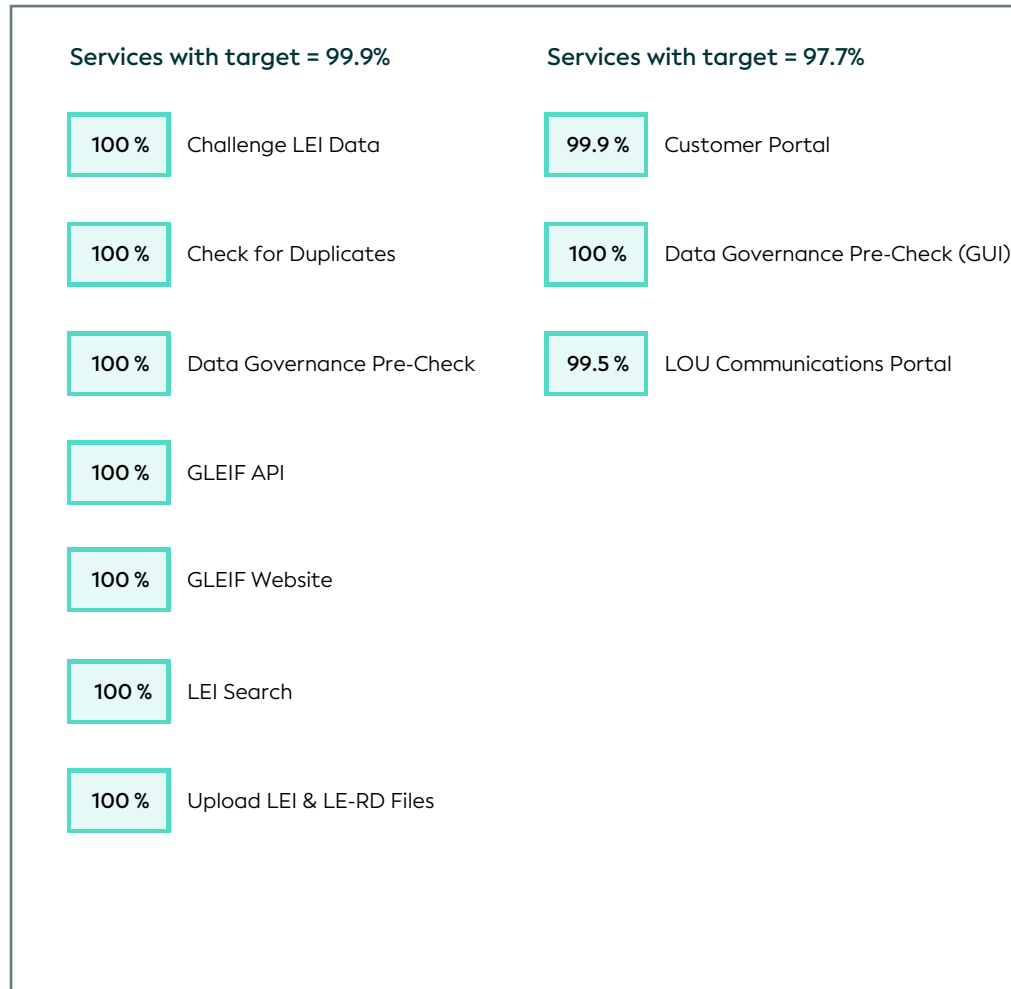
Services with target = 99.9%

100 % Challenge LEI Data

100 % Check for Duplicates

100 % Data Governance Pre-Check

100 % GLEIF API

100 % GLEIF Website

100 % LEI Search

100 % Upload LEI & LE-RD Files

Services with target = 97.7%

99.9 % Customer Portal

100 % Data Governance Pre-Check (GUI)

99.5 % LOU Communications Portal